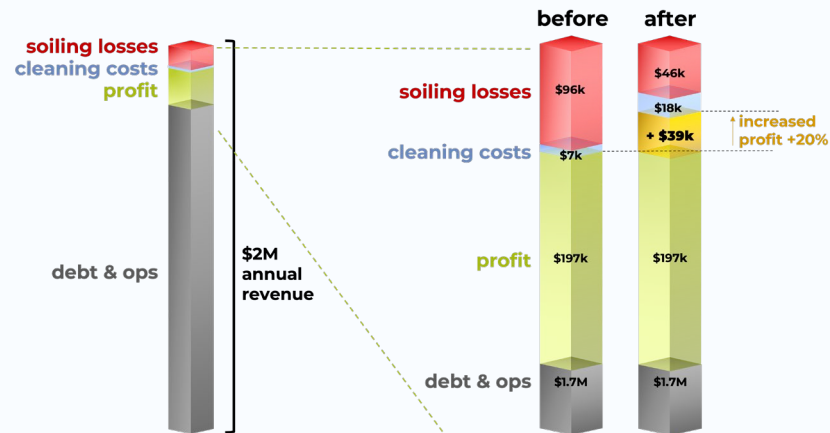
soiling losses
cleaning costs
profit

debt & ops

$2M
annual
revenue

before
after

soiling losses
$96k
$46k
$18k
+ $39k
increased profit +20%
cleaning costs
$7k

profit
$197k
$197k

debt & ops
$1.7M
$1.7M